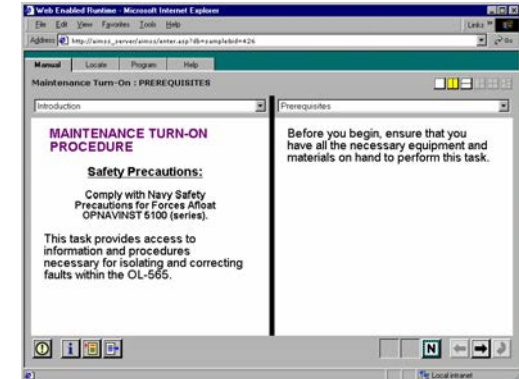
Web Enabled Runtime - Microsoft Internet Explorer

File Edit View Favorites Tools Help

Links

Address http://aimss_server/aimss/enter.asp?db=samplebid=426

Go

Manual Locate Program Help

Maintenance Turn-On : PREREQUISITES

Introduction

MAINTENANCE TURN-ON PROCEDURE

Safety Precautions:

Comply with Navy Safety Precautions for Forces Afloat OPNAVINST 5100 (series).

This task provides access to information and procedures necessary for isolating and correcting faults within the OL-565.

Prerequisites

Before you begin, ensure that you have all the necessary equipment and materials on hand to perform this task.

N

Local intranet